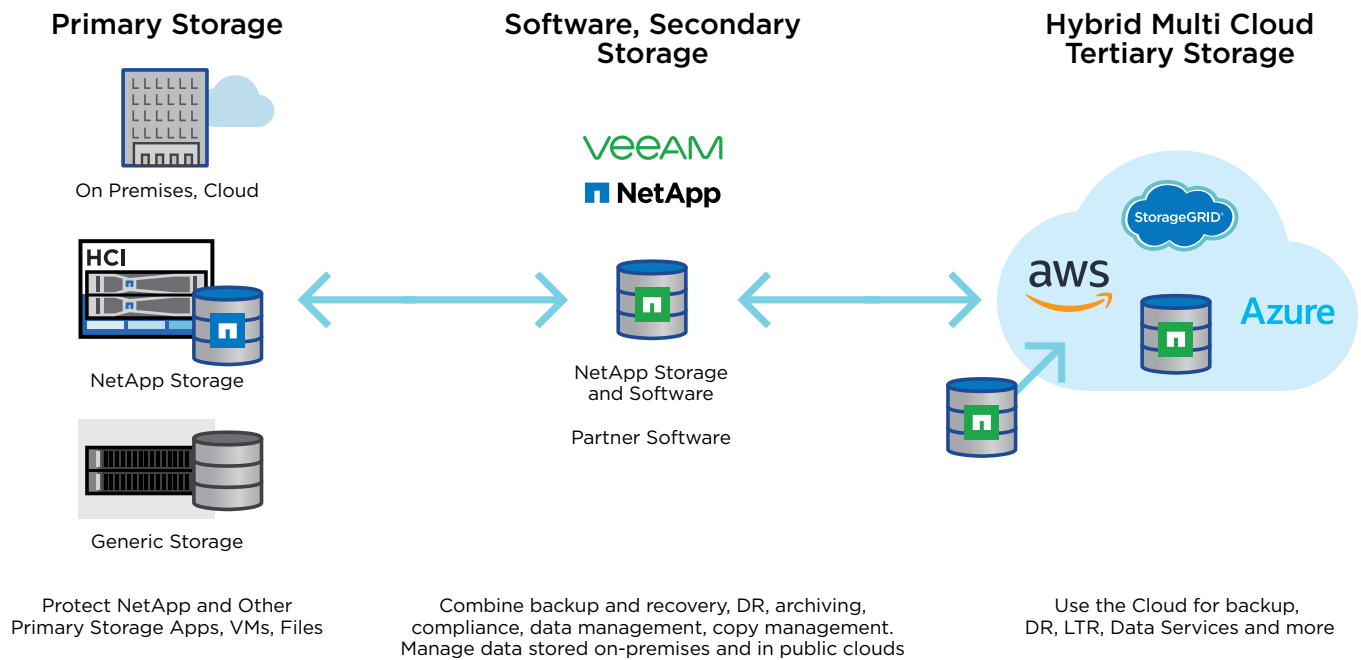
Primary Storage

On Premises, Cloud

HCI

NetApp Storage

Generic Storage

Protect NetApp and Other Primary Storage Apps, VMs, Files

Software, Secondary Storage

VEEAM

NetApp

NetApp Storage and Software

Partner Software

Combine backup and recovery, DR, archiving, compliance, data management, copy management. Manage data stored on-premises and in public clouds

Hybrid Multi Cloud Tertiary Storage

StorageGRID

aws

Azure

Use the Cloud for backup, DR, LTR, Data Services and more